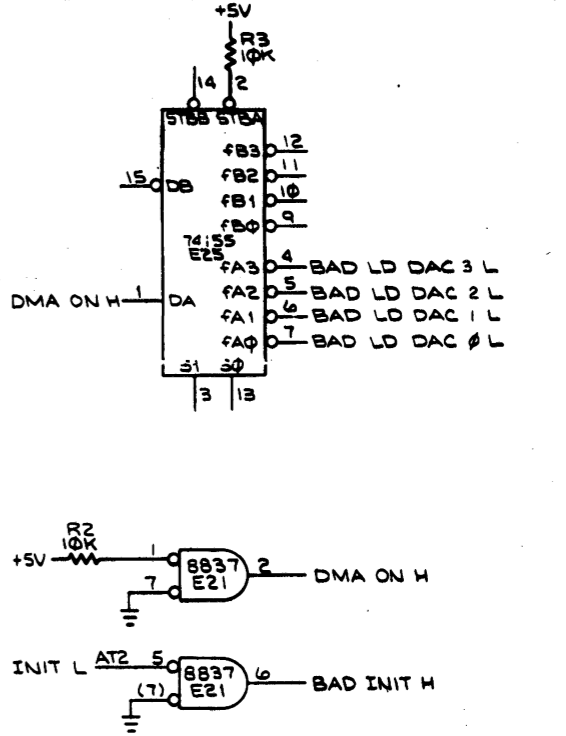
+5V
R3
1ΦK
14
2
STBB STBA
12
fB3
11
fB2
1Φ
fB1
9
fBΦ
15
DB
74155
E25
4
fA3
BAD LD DAC 3 L
5
fA2
BAD LD DAC 2 L
6
fA1
BAD LD DAC 1 L
7
fAΦ
BAD LD DAC Φ L
DMA ON H
1
DA
S1 SΦ
3
13

R2
1ΦK
+5V
1
8837
E21
2
DMA ON H
7

INIT L
AT2
5
8837
E21
6
BAD INIT H
(7)